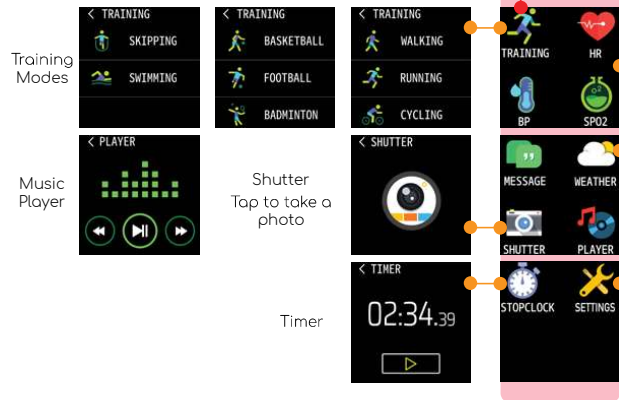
Training Modes

< TRAINING
SKIPPING
SWIMMING

< TRAINING
BASKETBALL
FOOTBALL
BADMINTON

< TRAINING
WALKING
RUNNING
CYCLING

TRAINING
HR
BP
SPO2

Music Player

< PLAYER

Shutter
Tap to take a photo

< SHUTTER

MESSAGE
WEATHER
SHUTTER
PLAYER

Timer

< TIMER
02:34.39

STOPCLOCK
SETTINGS